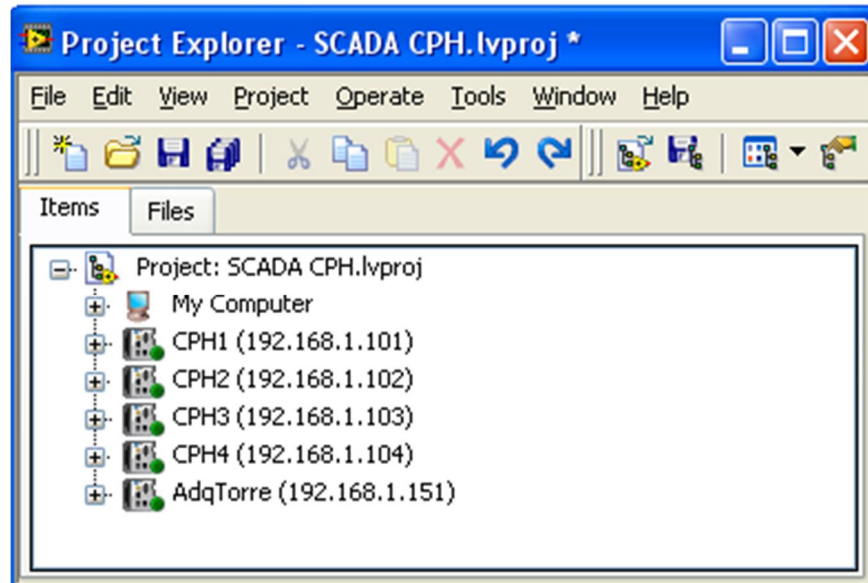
Project Explorer - SCADA CPH.lvproj *

File Edit View Project Operate Tools Window Help

Items Files

Project: SCADA CPH.lvproj
My Computer
CPH1 (192.168.1.101)
CPH2 (192.168.1.102)
CPH3 (192.168.1.103)
CPH4 (192.168.1.104)
AdqTorre (192.168.1.151)